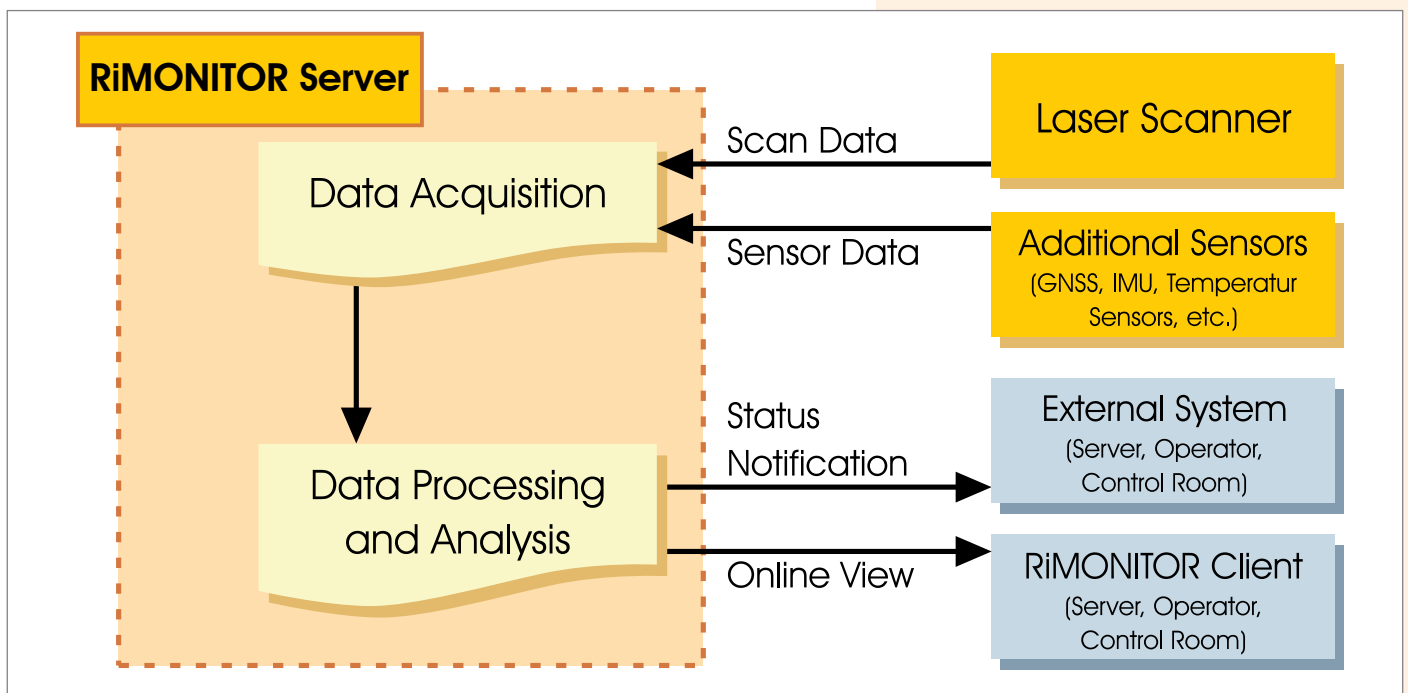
RiMONITOR Server

Data Acquisition

Data Processing and Analysis

Scan Data

Sensor Data

Status Notification

Online View

Laser Scanner

Additional Sensors (GNSS, IMU, Temperatur Sensors, etc.)

External System (Server, Operator, Control Room)

RiMONITOR Client (Server, Operator, Control Room)